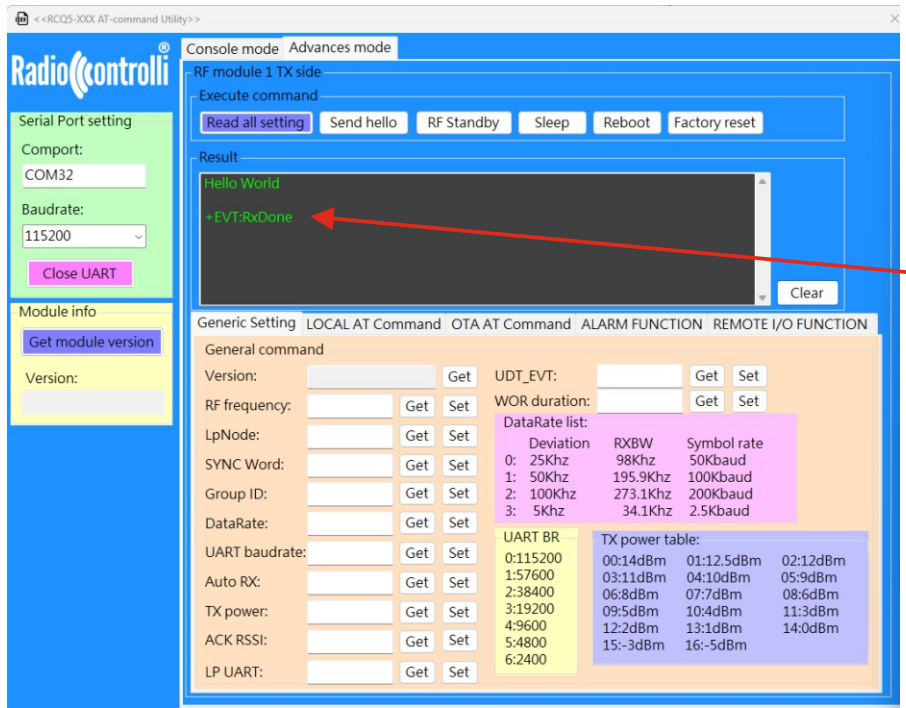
<<RCQ5-XXX AT-command Utility>>

Radiocontrolli ®

Serial Port setting

Comport:

COM32

Baudrate:

115200

Close UART

Module info

Get module version

Version:

Console mode | Advances mode

RF module 1 TX side

Execute command

Read all setting | Send hello | RF Standby | Sleep | Reboot | Factory reset

Result

Hello World

+EVT:RxDone

Clear

Generic Setting | LOCAL AT Command | OTA AT Command | ALARM FUNCTION | REMOTE I/O FUNCTION

General command

Version: Get

RF frequency: Get Set

LpNode: Get Set

SYNC Word: Get Set

Group ID: Get Set

DataRate: Get Set

UART baudrate: Get Set

Auto RX: Get Set

TX power: Get Set

ACK RSSI: Get Set

LP UART: Get Set

UDT_EVT: Get Set

WOR duration: Get Set

DataRate list:

| | Deviation | RXBW | Symbol rate |
|---|---|---|---|
| 0: | 25Khz | 98Khz | 50Kbaud |
| 1: | 50Khz | 195.9Khz | 100Kbaud |
| 2: | 100Khz | 273.1Khz | 200Kbaud |
| 3: | 5Khz | 34.1Khz | 2.5Kbaud |

UART BR

0:115200
1:57600
2:38400
3:19200
4:9600
5:4800
6:2400

TX power table:

| | | |
|---|---|---|
| 00:14dBm | 01:12.5dBm | 02:12dBm |
| 03:11dBm | 04:10dBm | 05:9dBm |
| 06:8dBm | 07:7dBm | 08:6dBm |
| 09:5dBm | 10:4dBm | 11:3dBm |
| 12:2dBm | 13:1dBm | 14:0dBm |
| 15:-3dBm | 16:-5dBm | |